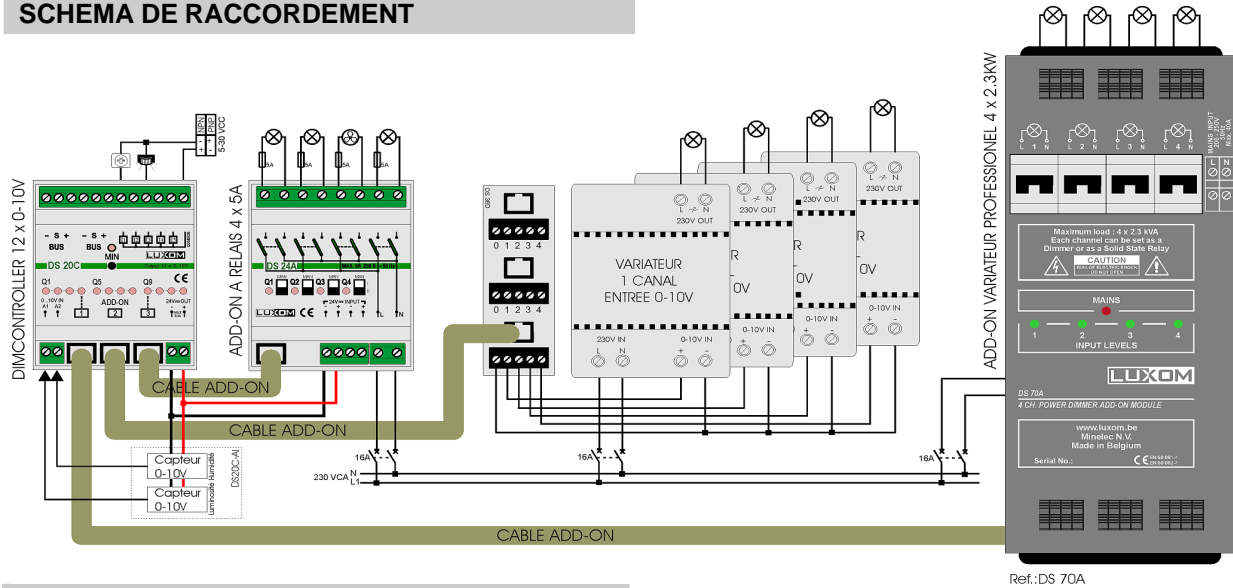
SCHEMA DE RACCORDEMENT

NPN
PNP
- +
5-30 VCC

DIMCONTROLLER 12 x 0-10V

- S +
BUS
- S +
BUS
MIN
LUXOM
DS 20C
Q1
Q5
Q9
0..10V IN
A1 A2
ADD-ON
24V OUT
1
2
3

ADD-ON A RELAIS 4 x 5A

5A
5A
5A
5A
DS 24A
Q1
Q2
Q3
Q4
24V INPUT
LUXOM
L
N

CABLE ADD-ON
CABLE ADD-ON

Capteur
0-10V
Capteur
0-10V
Luminosité Humidité
DS20C-AI

0 1 2 3 4
0 1 2 3 4
0 1 2 3 4

VARIATEUR
1 CANAL
ENTREE 0-10V
230V OUT
L N
230V IN
L N
0-10V IN
+ -
R
0V
230V OUT
0-10V IN

16A
16A
16A
230 VCA
N
L1

CABLE ADD-ON

ADD-ON VARIATEUR PROFESSIONEL 4 x 2.3KW

L 1 N
L 2 N
L 3 N
L 4 N
MAINS INPUT
L
N
Maximum load : 4 x 2.3 kVA
Each channel can be set as a
Dimmer or as a Solid State Relay
CAUTION
MAINS
1
2
3
4
INPUT LEVELS
LUXOM
DS 70A
4 CH. POWER DIMMER ADD-ON MODULE
www.luxom.be
Minelec N.V.
Made in Belgium
Serial No.:
CE

Ref.:DS 70A